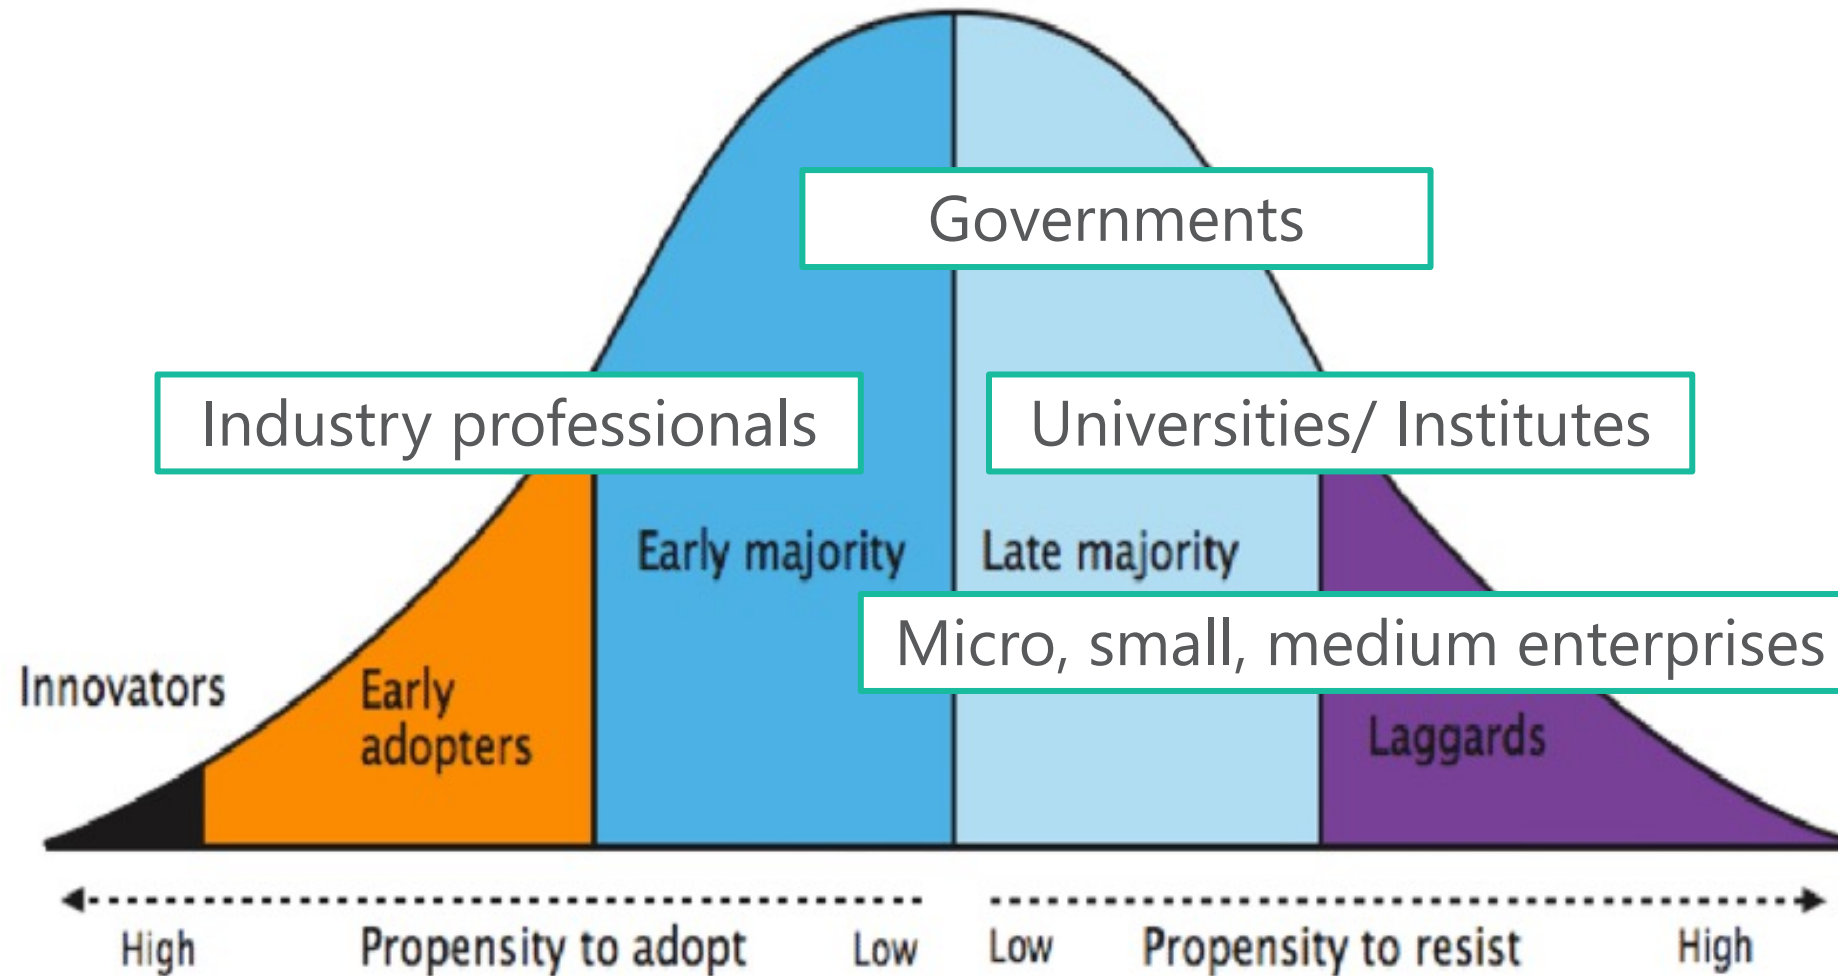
Governments

Industry professionals

Universities/ Institutes

Early majority

Late majority

Micro, small, medium enterprises

Innovators

Early adopters

Laggards

High Propensity to adopt Low

Low Propensity to resist High